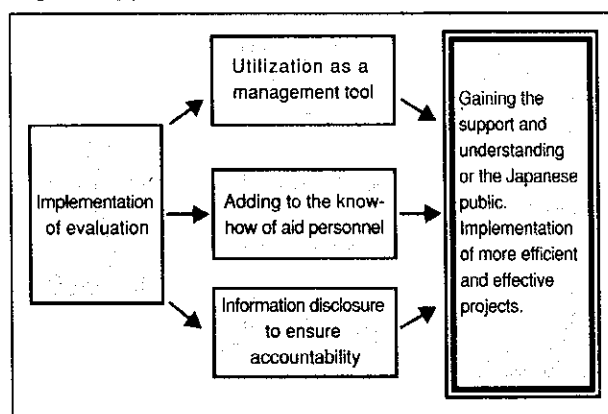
Implementation of evaluation

Utilization as a management tool

Adding to the know-how of aid personnel

Information disclosure to ensure accountability

Gaining the support and understanding or the Japanese public. Implementation of more efficient and effective projects.